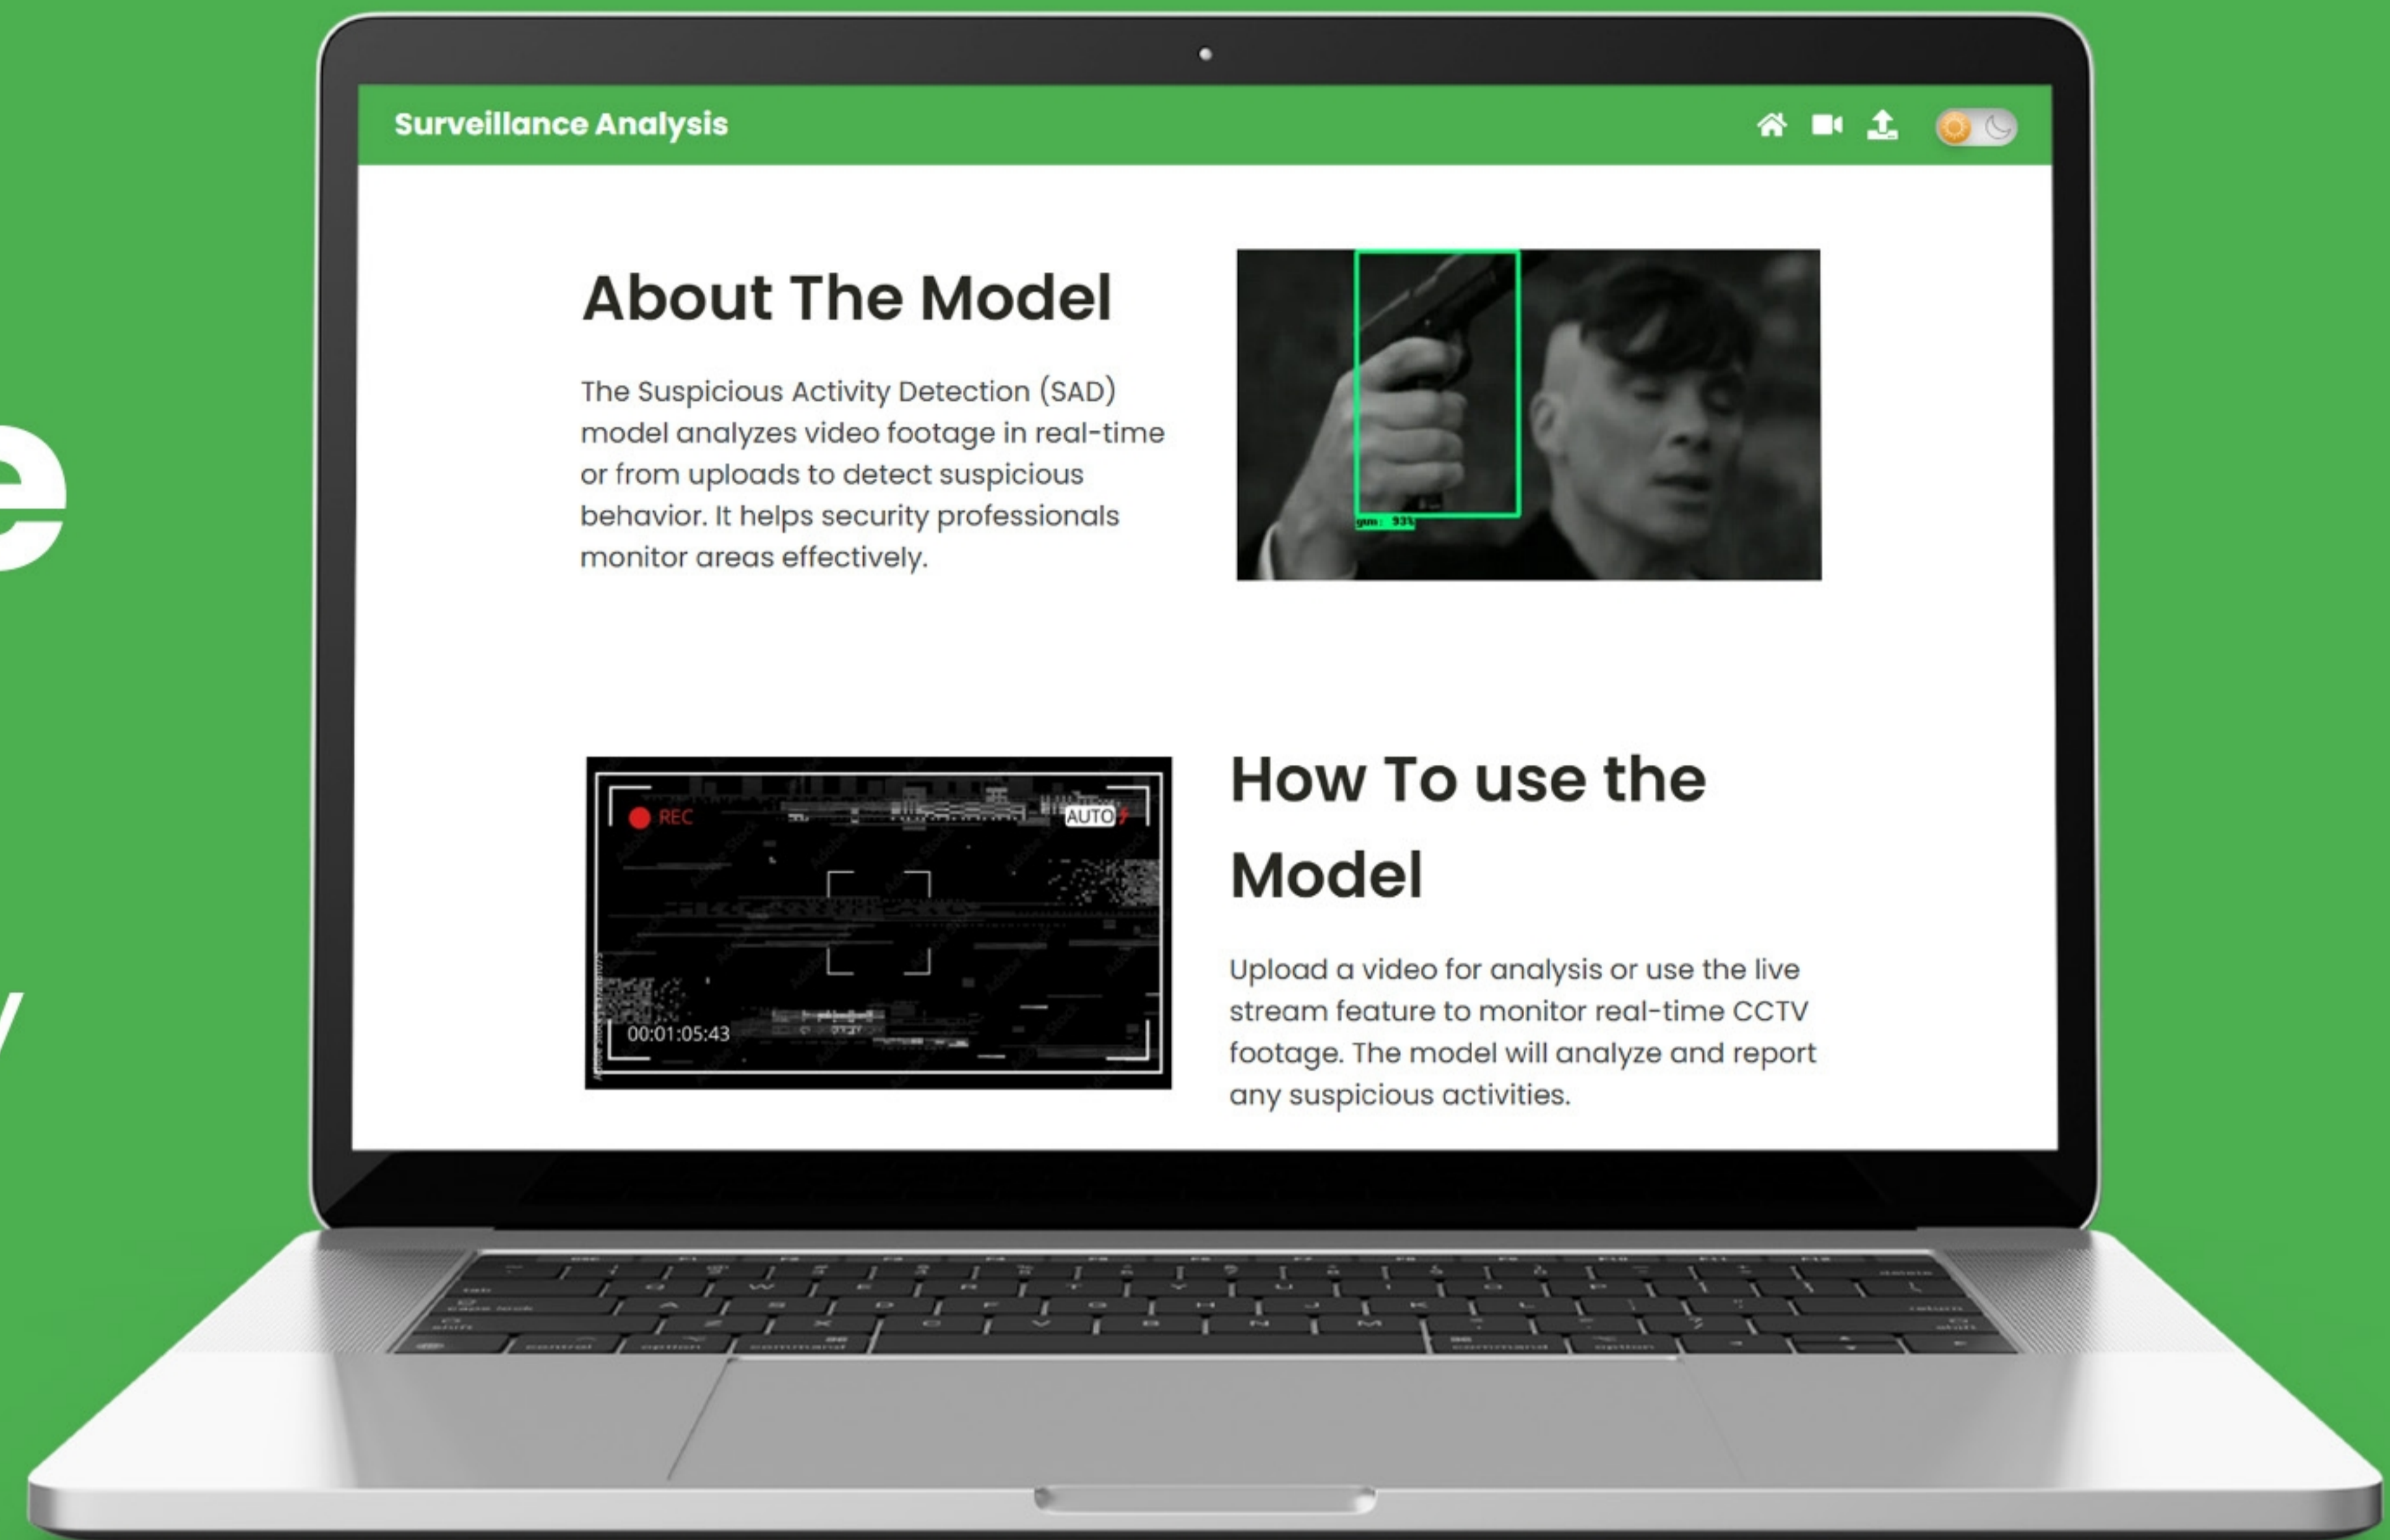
e

y

Surveillance Analysis

About The Model

The Suspicious Activity Detection (SAD) model analyzes video footage in real-time or from uploads to detect suspicious behavior. It helps security professionals monitor areas effectively.

gun: 93%

REC

AUTO

00:01:05:43

How To use the Model

Upload a video for analysis or use the live stream feature to monitor real-time CCTV footage. The model will analyze and report any suspicious activities.